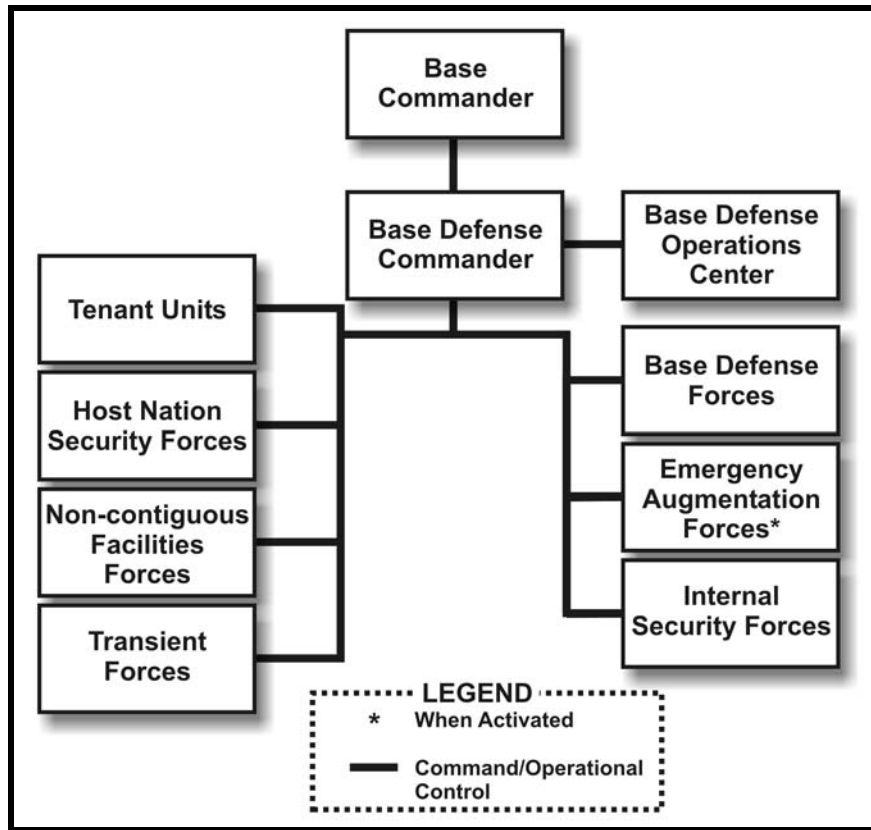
Base Commander

Base Defense Commander

Base Defense Operations Center

Tenant Units

Host Nation Security Forces

Non-contiguous Facilities Forces

Transient Forces

Base Defense Forces

Emergency Augmentation Forces*

Internal Security Forces

LEGEND
* When Activated
Command/Operational Control